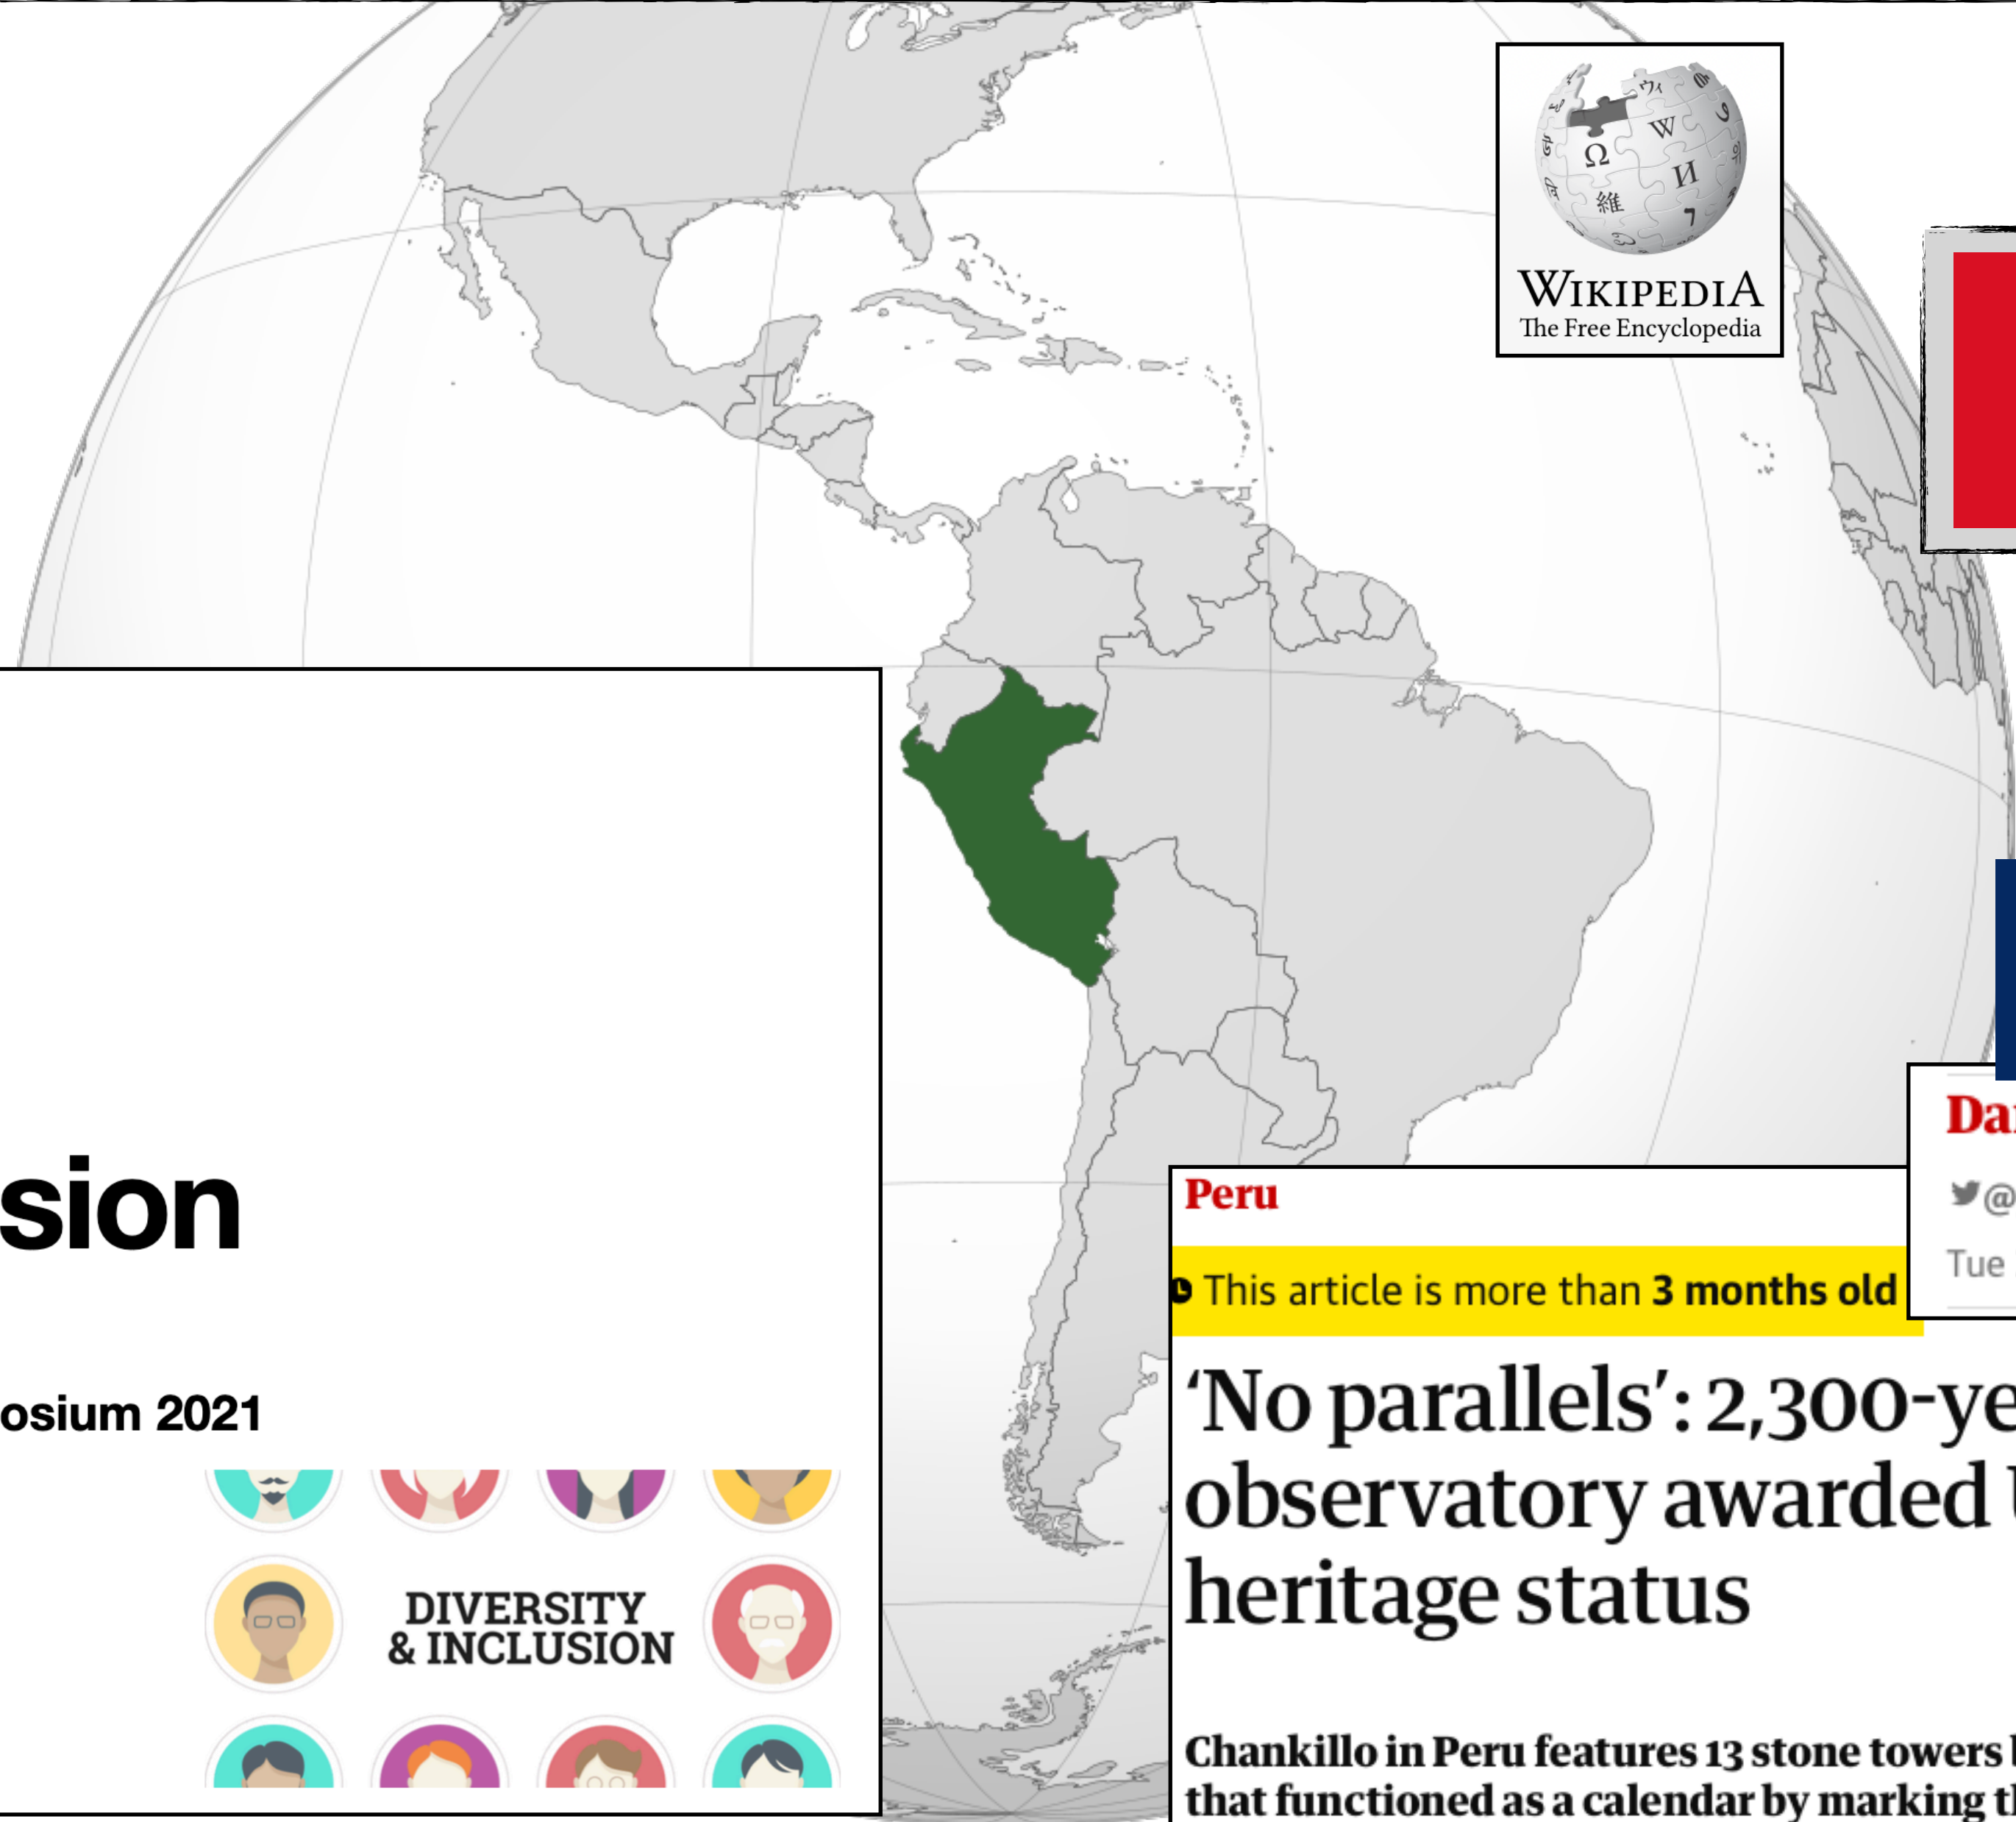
WIKIPEDIA
The Free Encyclopedia

sion

osium 2021

DIVERSITY
& INCLUSION

Peru

This article is more than 3 months old

'No parallels': 2,300-ye
observatory awarded
heritage status

Chankillo in Peru features 13 stone towers
that functioned as a calendar by marking t

Da
@
Tue